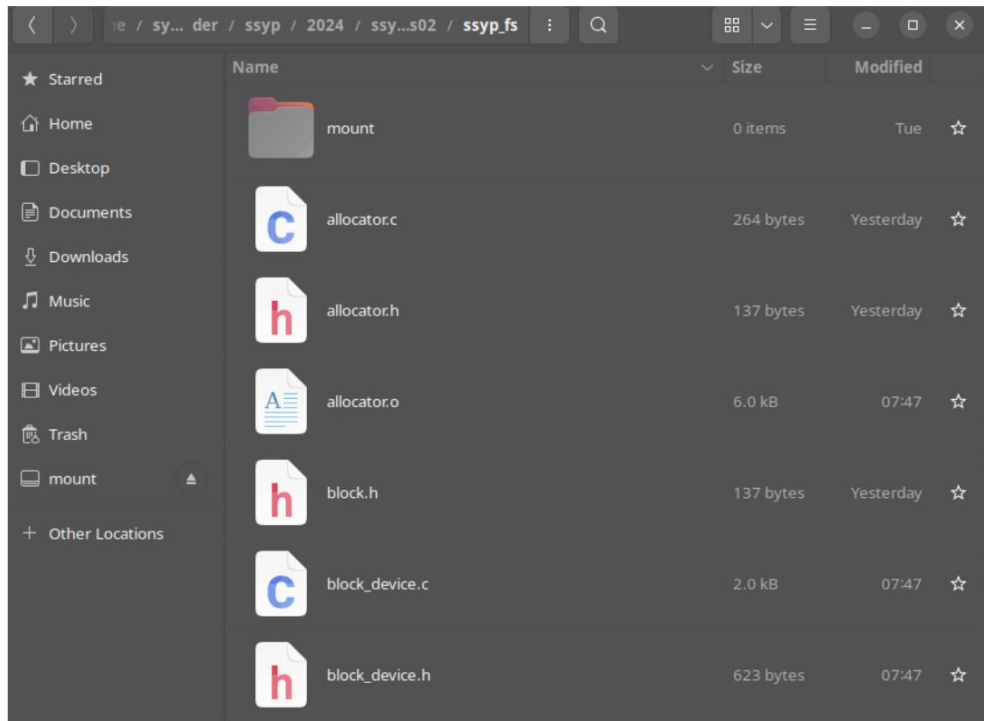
e / sy... der / ssyp / 2024 / ssy...s02 / ssyp_fs

Starred
Home
Desktop
Documents
Downloads
Music
Pictures
Videos
Trash
mount
+ Other Locations

| Name | Size | Modified |
|---|---|---|
| mount | 0 items | Tue |
| allocator.c | 264 bytes | Yesterday |
| allocator.h | 137 bytes | Yesterday |
| allocator.o | 6.0 kB | 07:47 |
| block.h | 137 bytes | Yesterday |
| block_device.c | 2.0 kB | 07:47 |
| block_device.h | 623 bytes | 07:47 |